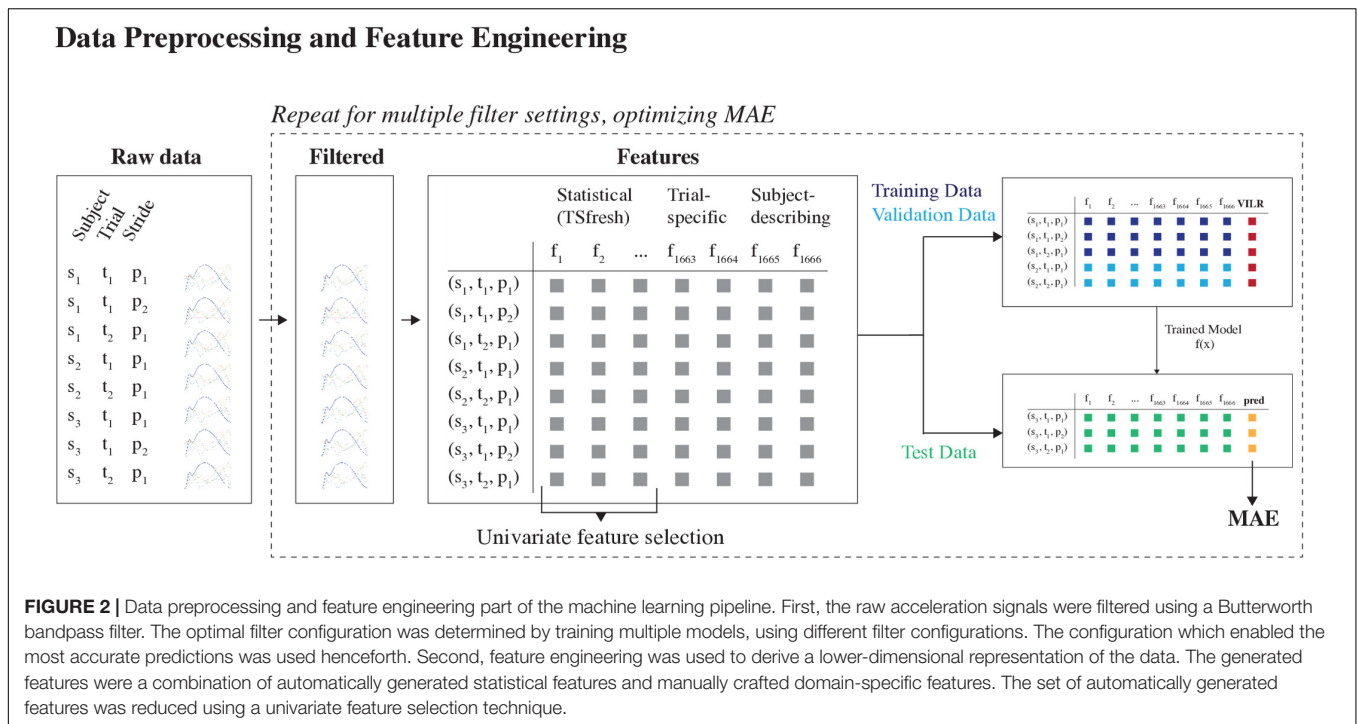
Data Preprocessing and Feature Engineering

Repeat for multiple filter settings, optimizing MAE

Raw data

Subject Trial Stride

$s_1$ $t_1$ $p_1$
$s_1$ $t_1$ $p_2$
$s_1$ $t_2$ $p_1$
$s_2$ $t_1$ $p_1$
$s_2$ $t_2$ $p_1$
$s_3$ $t_1$ $p_1$
$s_3$ $t_1$ $p_2$
$s_3$ $t_2$ $p_1$

Filtered

Features

Statistical (TSfresh) Trial-specific Subject-describing

$f_1$ $f_2$ ... $f_{1663}$ $f_{1664}$ $f_{1665}$ $f_{1666}$

$(s_1, t_1, p_1)$
$(s_1, t_1, p_2)$
$(s_1, t_2, p_1)$
$(s_2, t_1, p_1)$
$(s_2, t_2, p_1)$
$(s_3, t_1, p_1)$
$(s_3, t_1, p_2)$
$(s_3, t_2, p_1)$

Univariate feature selection

Training Data
Validation Data

$f_1$ $f_2$ ... $f_{1663}$ $f_{1664}$ $f_{1665}$ $f_{1666}$ VILR
$(s_1, t_1, p_1)$
$(s_1, t_1, p_2)$
$(s_1, t_2, p_1)$
$(s_2, t_1, p_1)$
$(s_2, t_2, p_1)$

Trained Model
f(x)

Test Data

$f_1$ $f_2$ ... $f_{1663}$ $f_{1664}$ $f_{1665}$ $f_{1666}$ pred
$(s_3, t_1, p_1)$
$(s_3, t_1, p_2)$
$(s_3, t_2, p_1)$

MAE

FIGURE 2 | Data preprocessing and feature engineering part of the machine learning pipeline. First, the raw acceleration signals were filtered using a Butterworth bandpass filter. The optimal filter configuration was determined by training multiple models, using different filter configurations. The configuration which enabled the most accurate predictions was used henceforth. Second, feature engineering was used to derive a lower-dimensional representation of the data. The generated features were a combination of automatically generated statistical features and manually crafted domain-specific features. The set of automatically generated features was reduced using a univariate feature selection technique.